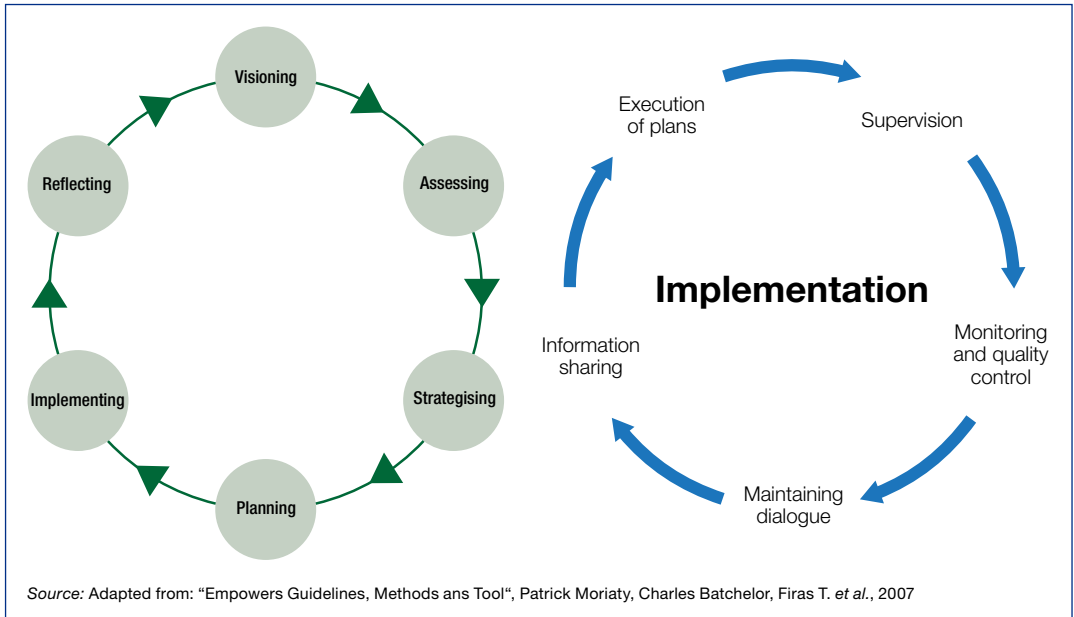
Visioning

Assessing

Strategising

Planning

Implementing

Reflecting

Execution of plans

Supervision

Implementation

Monitoring and quality control

Maintaining dialogue

Information sharing

*Source:* Adapted from: “Empowers Guidelines, Methods ans Tool“, Patrick Moriaty, Charles Batchelor, Firas T. *et al.*, 2007